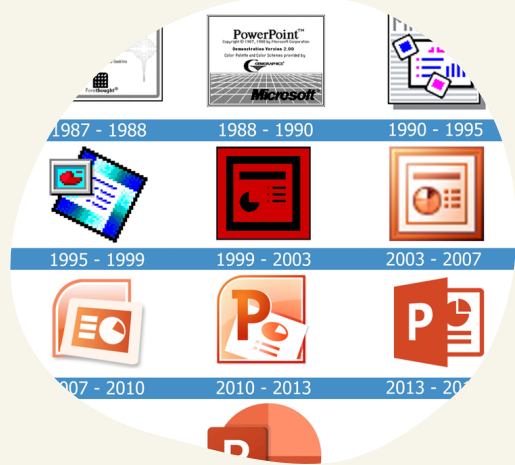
Forethought

PowerPoint™
Copyright © 1987, 1988 by Microsoft Corporation
Demonstration Version 2.00
Color Palette and Color Schemes provided by
GENIGRAPHICS
Microsoft

1987 - 1988
1988 - 1990
1990 - 1995
1995 - 1999
1999 - 2003
2003 - 2007
007 - 2010
2010 - 2013
2013 - 20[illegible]